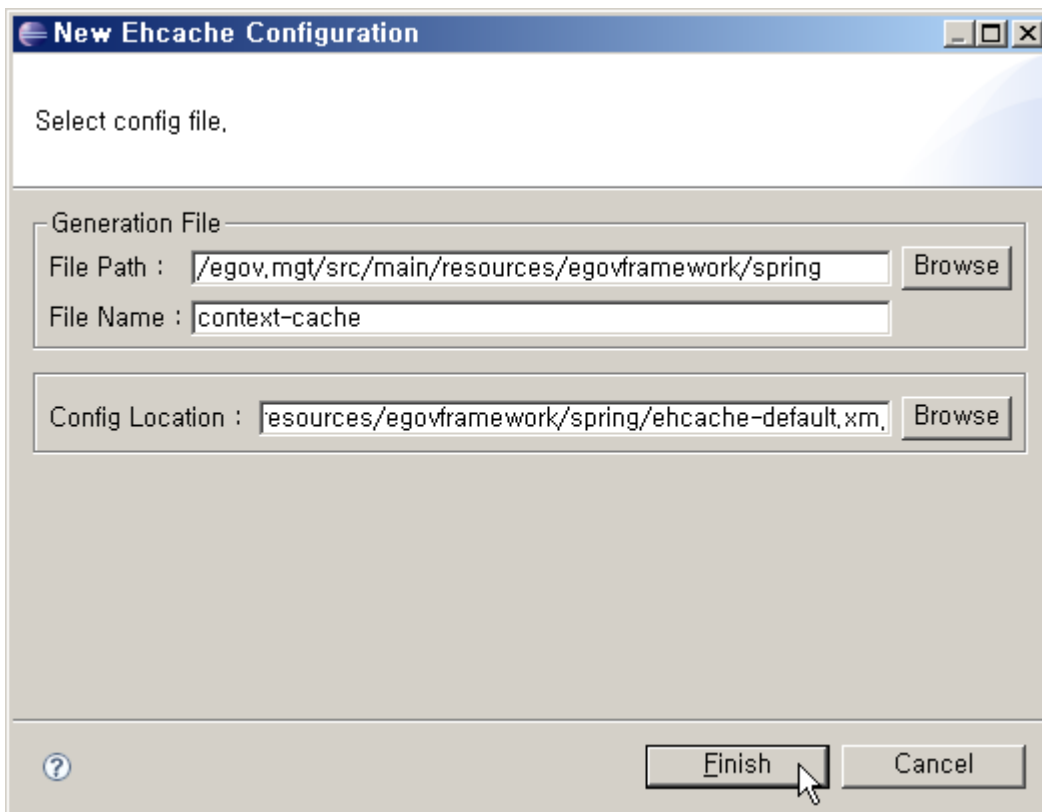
New Ehcache Configuration

Select config file,

Generation File

File Path : /egov,mgt/src/main/resources/egovframework/spring Browse

File Name : context-cache

Config Location : esources/egovframework/spring/ehcache-default,xm, Browse

?

Finish Cancel